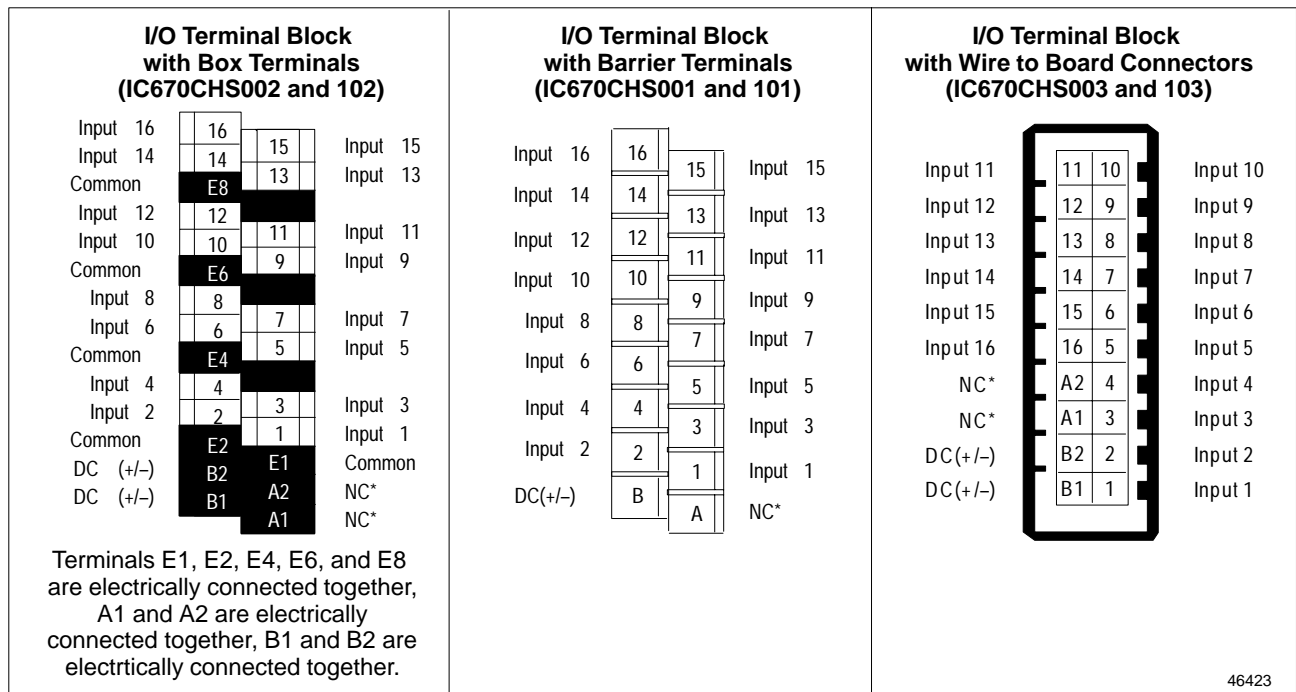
I/O Terminal Block with Box Terminals (IC670CHS002 and 102)

Input 16
Input 14
Common
Input 12
Input 10
Common
Input 8
Input 6
Common
Input 4
Input 2
Common
DC (+/–)
DC (+/–)

16
14
E8
12
10
E6
8
6
E4
4
2
E2
B2
B1

15
13
11
9
7
5
3
1
E1
A2
A1

Input 15
Input 13
Input 11
Input 9
Input 7
Input 5
Input 3
Input 1
Common
NC*
NC*

Terminals E1, E2, E4, E6, and E8 are electrically connected together, A1 and A2 are electrically connected together, B1 and B2 are electrtically connected together.

I/O Terminal Block with Barrier Terminals (IC670CHS001 and 101)

Input 16
Input 14
Input 12
Input 10
Input 8
Input 6
Input 4
Input 2
DC(+/–)

16
14
12
10
8
6
4
2
B

15
13
11
9
7
5
3
1
A

Input 15
Input 13
Input 11
Input 9
Input 7
Input 5
Input 3
Input 1
NC*

I/O Terminal Block with Wire to Board Connectors (IC670CHS003 and 103)

| Input 11 | 11 | 10 | Input 10 |
|---|---|---|---|
| Input 12 | 12 | 9 | Input 9 |
| Input 13 | 13 | 8 | Input 8 |
| Input 14 | 14 | 7 | Input 7 |
| Input 15 | 15 | 6 | Input 6 |
| Input 16 | 16 | 5 | Input 5 |
| NC* | A2 | 4 | Input 4 |
| NC* | A1 | 3 | Input 3 |
| DC(+/–) | B2 | 2 | Input 2 |
| DC(+/–) | B1 | 1 | Input 1 |

46423